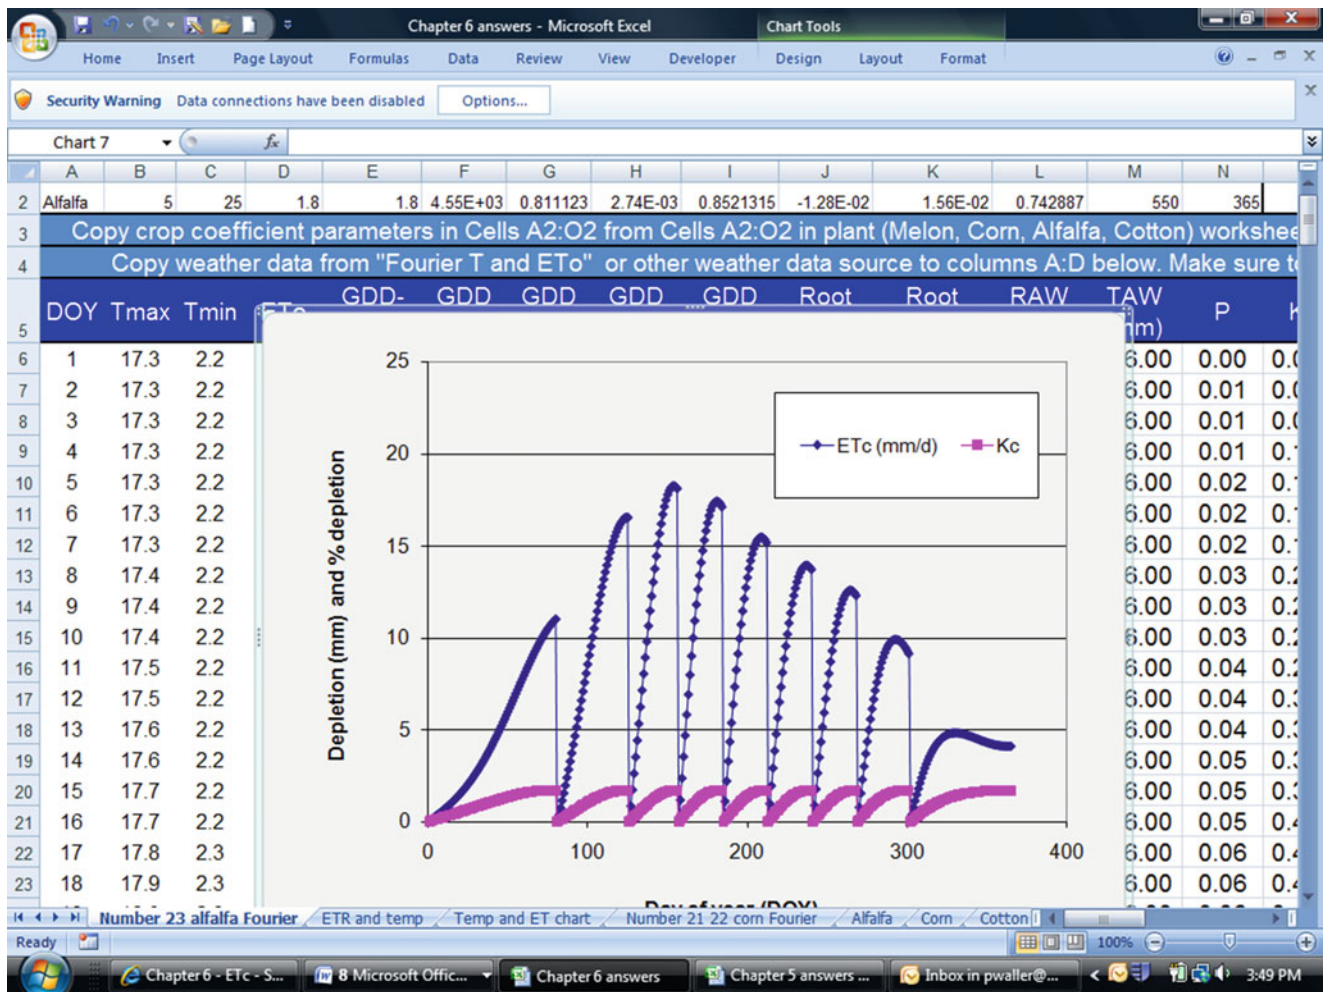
Chapter 6 answers - Microsoft Excel

Chart Tools

Home Insert Page Layout Formulas Data Review View Developer Design Layout Format

Security Warning Data connections have been disabled Options...

Chart 7

| | A | B | C | D | E | F | G | H | I | J | K | L | M | N |
|---|---|---|---|---|---|---|---|---|---|---|---|---|---|---|
| 2 | Alfalfa | 5 | 25 | 1.8 | 1.8 | 4.55E+03 | 0.811123 | 2.74E-03 | 0.8521315 | -1.28E-02 | 1.56E-02 | 0.742887 | 550 | 365 |

3 Copy crop coefficient parameters in Cells A2:O2 from Cells A2:O2 in plant (Melon, Corn, Alfalfa, Cotton) workshee

4 Copy weather data from "Fourier T and ETo" or other weather data source to columns A:D below. Make sure t

| | DOY | Tmax | Tmin | ETo | GDD- | GDD | GDD | GDD | GDD | Root | Root | RAW | TAW (mm) | P | K |
|---|---|---|---|---|---|---|---|---|---|---|---|---|---|---|---|
| 6 | 1 | 17.3 | 2.2 | | | | | | | | | | 6.00 | 0.00 | 0.0 |
| 7 | 2 | 17.3 | 2.2 | | | | | | | | | | 6.00 | 0.01 | 0.0 |
| 8 | 3 | 17.3 | 2.2 | | | | | | | | | | 6.00 | 0.01 | 0.0 |
| 9 | 4 | 17.3 | 2.2 | | | | | | | | | | 6.00 | 0.01 | 0.1 |
| 10 | 5 | 17.3 | 2.2 | | | | | | | | | | 6.00 | 0.02 | 0.1 |
| 11 | 6 | 17.3 | 2.2 | | | | | | | | | | 6.00 | 0.02 | 0.1 |
| 12 | 7 | 17.3 | 2.2 | | | | | | | | | | 6.00 | 0.02 | 0.1 |
| 13 | 8 | 17.4 | 2.2 | | | | | | | | | | 6.00 | 0.03 | 0.2 |
| 14 | 9 | 17.4 | 2.2 | | | | | | | | | | 6.00 | 0.03 | 0.2 |
| 15 | 10 | 17.4 | 2.2 | | | | | | | | | | 6.00 | 0.03 | 0.2 |
| 16 | 11 | 17.5 | 2.2 | | | | | | | | | | 6.00 | 0.04 | 0.2 |
| 17 | 12 | 17.5 | 2.2 | | | | | | | | | | 6.00 | 0.04 | 0.3 |
| 18 | 13 | 17.6 | 2.2 | | | | | | | | | | 6.00 | 0.04 | 0.3 |
| 19 | 14 | 17.6 | 2.2 | | | | | | | | | | 6.00 | 0.05 | 0.3 |
| 20 | 15 | 17.7 | 2.2 | | | | | | | | | | 6.00 | 0.05 | 0.3 |
| 21 | 16 | 17.7 | 2.2 | | | | | | | | | | 6.00 | 0.05 | 0.4 |
| 22 | 17 | 17.8 | 2.3 | | | | | | | | | | 6.00 | 0.06 | 0.4 |
| 23 | 18 | 17.9 | 2.3 | | | | | | | | | | 6.00 | 0.06 | 0.4 |

Depletion (mm) and % depletion
25
20
15
10
5
0
0 100 200 300 400
Day of year (DOY)
ETc (mm/d) Kc

Number 23 alfalfa Fourier / ETR and temp / Temp and ET chart / Number 21 22 corn Fourier / Alfalfa / Corn / Cotton

Ready 100%

Chapter 6 - ETc - S... 8 Microsoft Offic... Chapter 6 answers Chapter 5 answers ... Inbox in pwaller@... 3:49 PM